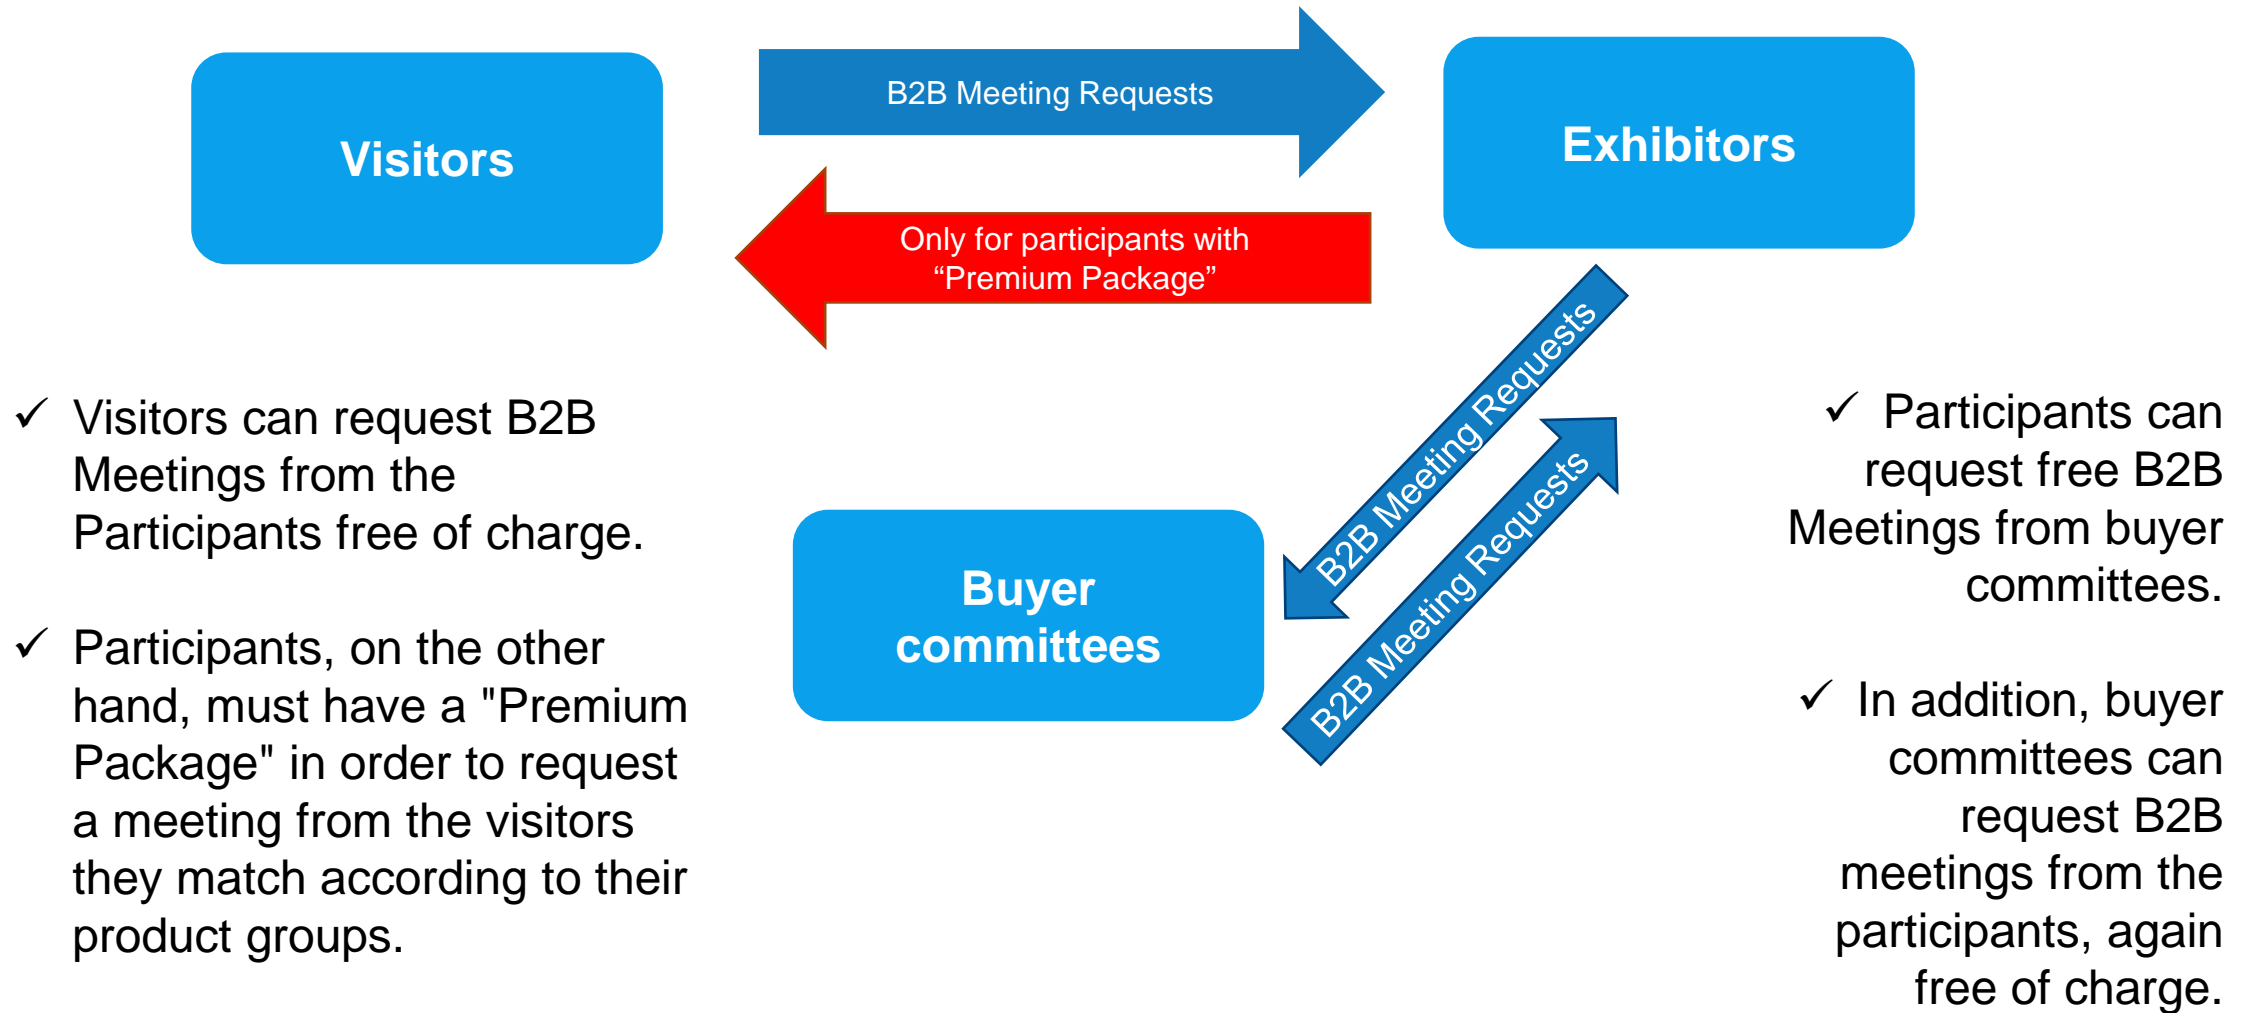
Visitors

B2B Meeting Requests

Exhibitors

Only for participants with “Premium Package”

B2B Meeting Requests

B2B Meeting Requests

Buyer committees

✓ Visitors can request B2B Meetings from the Participants free of charge.

✓ Participants, on the other hand, must have a "Premium Package" in order to request a meeting from the visitors they match according to their product groups.

✓ Participants can request free B2B Meetings from buyer committees.

✓ In addition, buyer committees can request B2B meetings from the participants, again free of charge.